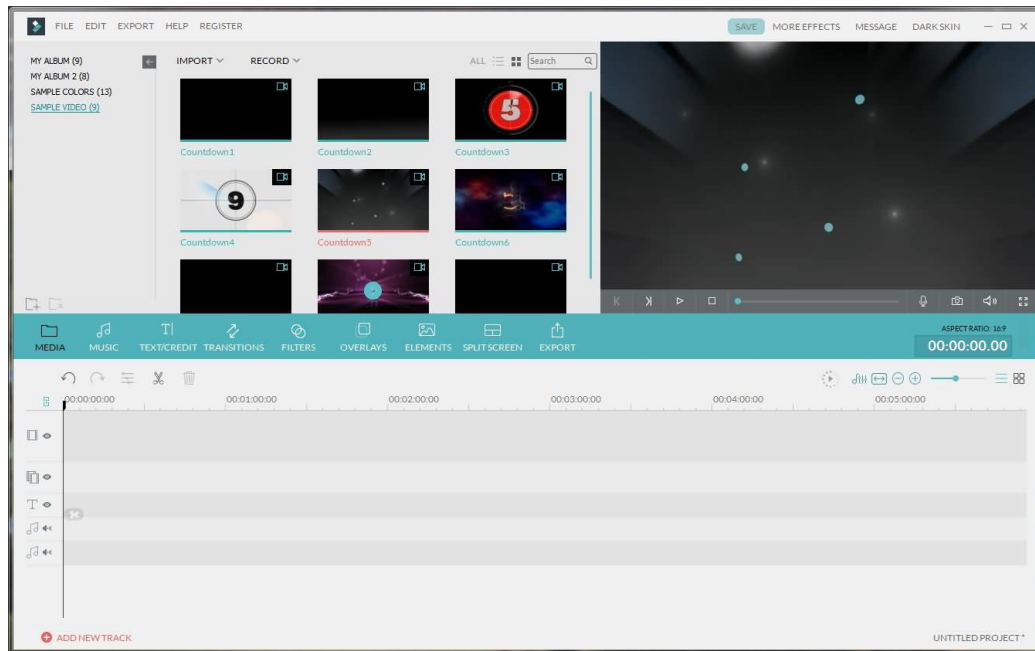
FILE EDIT EXPORT HELP REGISTER

SAVE MORE EFFECTS MESSAGE DARK SKIN

MY ALBUM (9)
MY ALBUM 2 (8)
SAMPLE COLORS (13)
SAMPLE VIDEO (9)

IMPORT RECORD

ALL Search

5

Countdown1 Countdown2 Countdown3

9

Countdown4 Countdown5 Countdown6

MEDIA MUSIC TEXT/CREDIT TRANSITIONS FILTERS OVERLAYS ELEMENTS SPLIT SCREEN EXPORT

ASPECT RATIO: 16:9
00:00:00.00

00:00:00:00 00:01:00:00 00:02:00:00 00:03:00:00 00:04:00:00 00:05:00:00

ADD NEW TRACK

UNTITLED PROJECT*